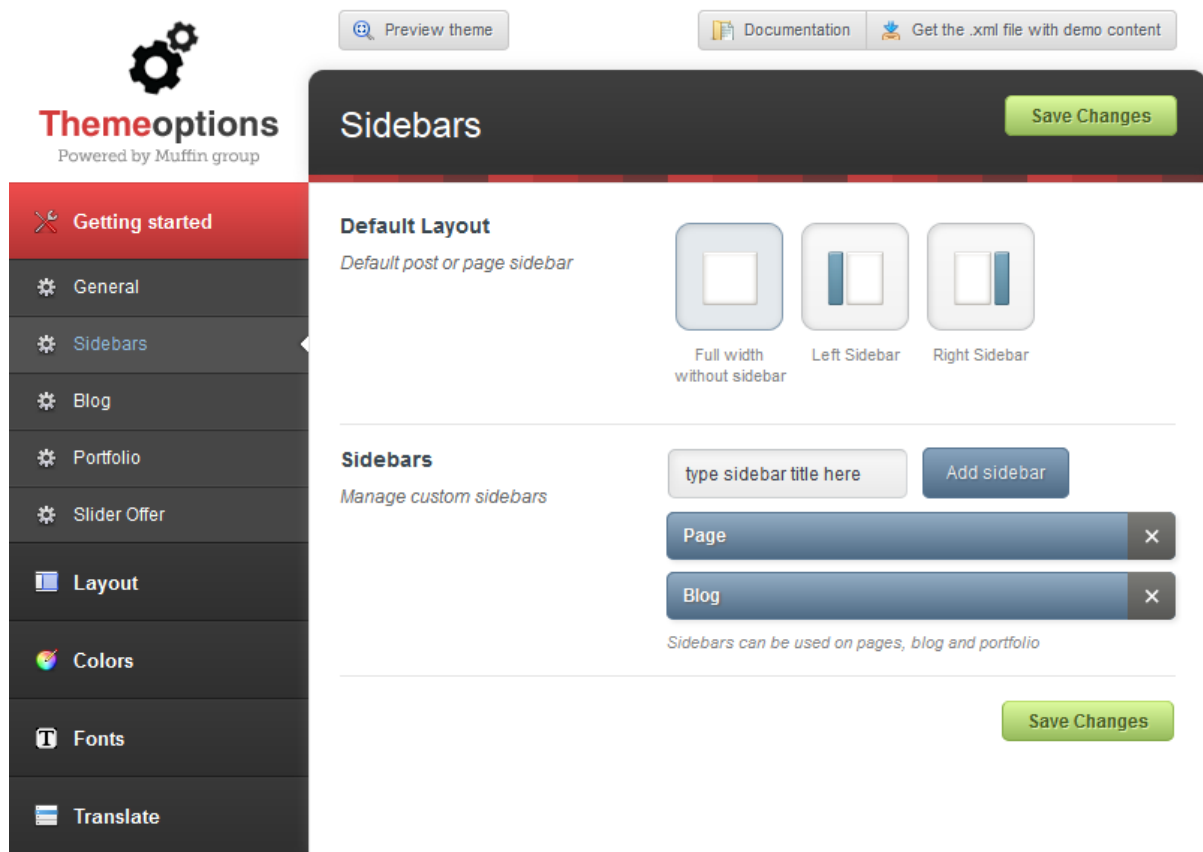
Themeoptions
Powered by Muffin group

Getting started
General
Sidebars
Blog
Portfolio
Slider Offer
Layout
Colors
Fonts
Translate

Preview theme

Documentation

Get the .xml file with demo content

Sidebars

Save Changes

Default Layout
Default post or page sidebar

Full width without sidebar
Left Sidebar
Right Sidebar

Sidebars
Manage custom sidebars

type sidebar title here
Add sidebar

Page ✕
Blog ✕

Sidebars can be used on pages, blog and portfolio

Save Changes